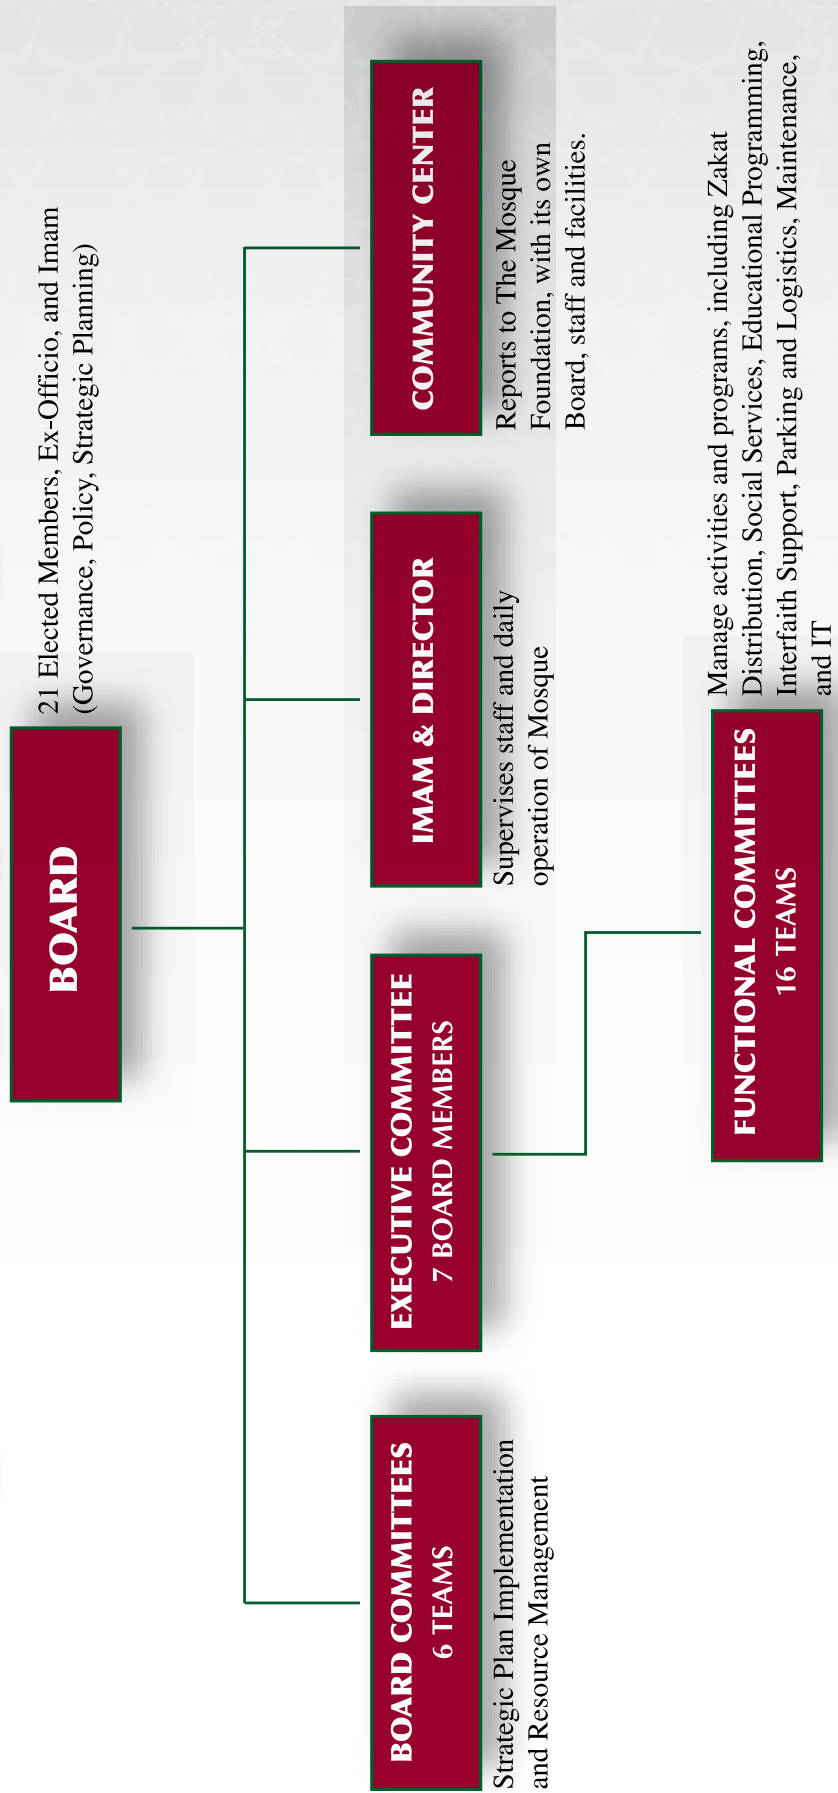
BOARD

21 Elected Members, Ex-Officio, and Imam (Governance, Policy, Strategic Planning)

BOARD COMMITTEES
6 TEAMS

Strategic Plan Implementation and Resource Management

EXECUTIVE COMMITTEE
7 BOARD MEMBERS

IMAM & DIRECTOR

Supervises staff and daily operation of Mosque

COMMUNITY CENTER

Reports to The Mosque Foundation, with its own Board, staff and facilities.

FUNCTIONAL COMMITTEES
16 TEAMS

Manage activities and programs, including Zakat Distribution, Social Services, Educational Programming, Interfaith Support, Parking and Logistics, Maintenance, and IT